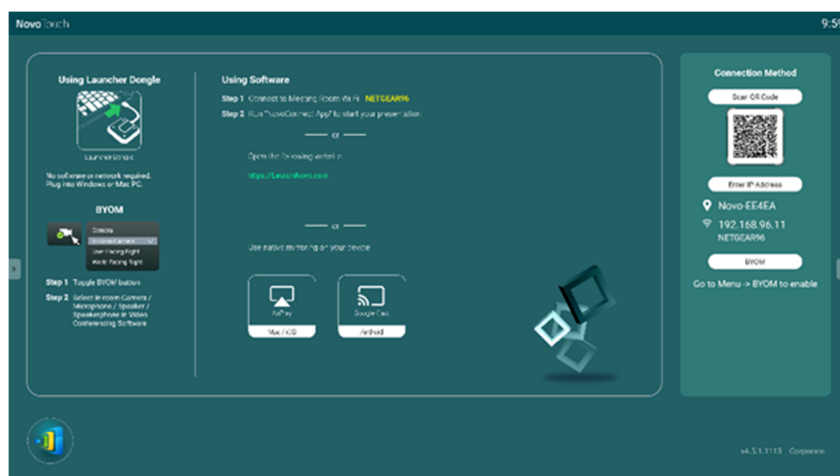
NovoTouch

9:5

Using Launcher Dongle

LauncherOne

No software or network required. Plug into Windows or Mac PC.

BYOM

Camera

Step 1 Toggle BYOM button

Step 2 Select in-room Camera / Microphone / Speaker / Speakerphone in Video Conferencing Software

Using Software

Step 1 Connect to Meeting Room Wi-Fi: NETGEAR96

Step 2 Run "NovoConnect App" to start your presentation.

or

Open the following website:

https://LaunchNovo.com

or

Use native mirroring on your device

AirPlay

Mac / iOS

Google Cast

Android

Connection Method

Scan QR Code

Enter IP Address

Novo-EE4EA

192.168.96.11

NETGEAR96

BYOM

Go to Menu -> BYOM to enable

v4.5.1.1113 Corporate